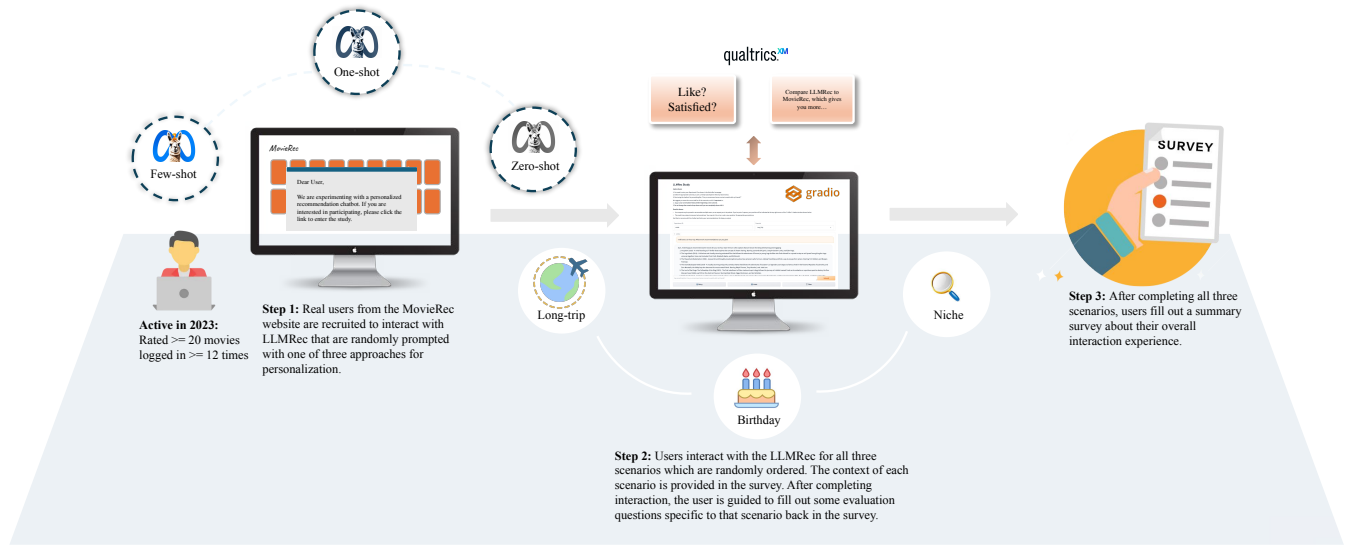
One-shot

Few-shot

Zero-shot

MovieRec

Dear User,

We are experimenting with a personalized recommendation chatbot. If you are interested in participating, please click the link to enter the study.

Active in 2023:
Rated >= 20 movies logged in >= 12 times

Step 1: Real users from the MovieRec website are recruited to interact with LLMRec that are randomly prompted with one of three approaches for personalization.

qualtrics XM

Like? Satisfied?

Compare LLMRec to MovieRec, which gives you more...

gradio

Long-trip

Niche

Birthday

Step 2: Users interact with the LLMRec for all three scenarios which are randomly ordered. The context of each scenario is provided in the survey. After completing interaction, the user is guided to fill out some evaluation questions specific to that scenario back in the survey.

SURVEY

Step 3: After completing all three scenarios, users fill out a summary survey about their overall interaction experience.